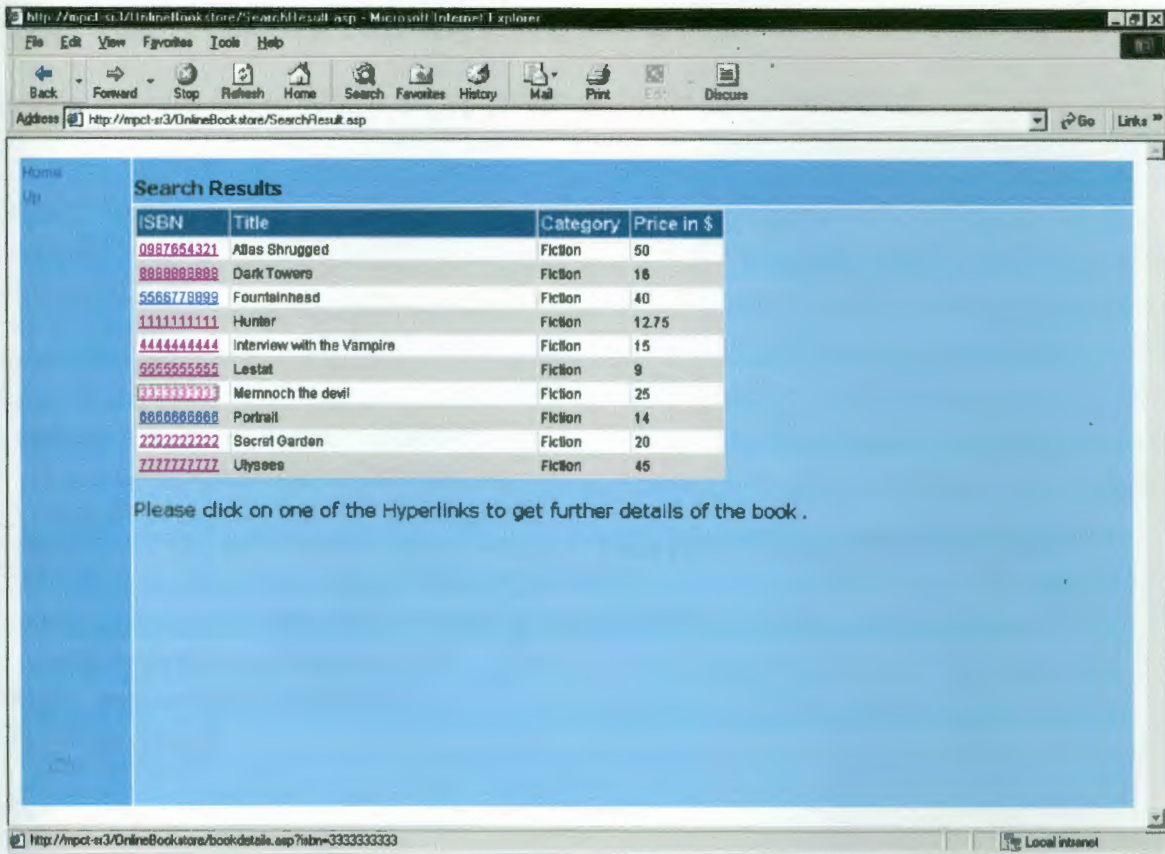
http://mpct-sr3/OnlineBookstore/SearchResult.asp - Microsoft Internet Explorer

File Edit View Favorites Tools Help

Back Forward Stop Refresh Home Search Favorites History Mail Print Edit Discuss

Address http://mpct-sr3/OnlineBookstore/SearchResult.asp Go Links

Home
Up

Search Results

| ISBN | Title | Category | Price in $ |
|---|---|---|---|
| 0987654321 | Atlas Shrugged | Fiction | 50 |
| 8888888888 | Dark Towers | Fiction | 16 |
| 5566778899 | Fountainhead | Fiction | 40 |
| 1111111111 | Hunter | Fiction | 12.75 |
| 4444444444 | Interview with the Vampire | Fiction | 15 |
| 5555555555 | Lestat | Fiction | 9 |
| 3333333333 | Memnoch the devil | Fiction | 25 |
| 6666666666 | Portrait | Fiction | 14 |
| 2222222222 | Secret Garden | Fiction | 20 |
| 7777777777 | Ulysses | Fiction | 45 |

Please click on one of the Hyperlinks to get further details of the book .

http://mpct-sr3/OnlineBookstore/bookdetails.asp?isbn=3333333333

Local intranet